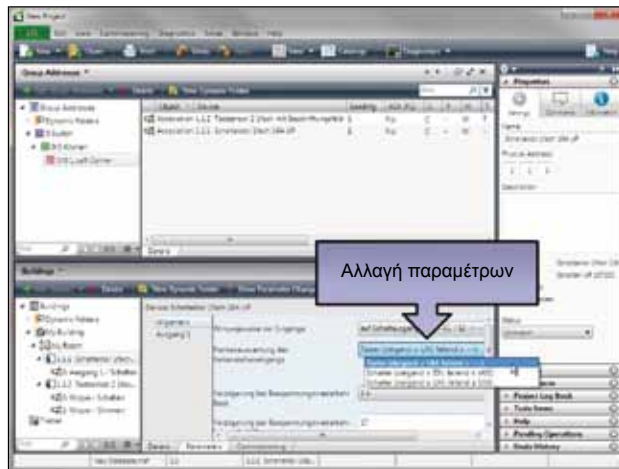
New Project

Group Addresses

Dynamic Folders

Buildings

Dynamic Folders

Αλλαγή παραμέτρων

Properties

Settings

Name

Physical Address

Description

Status

Project Log Book

Todo Items

Help

Pending Operations

Undo History

Parameters

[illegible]